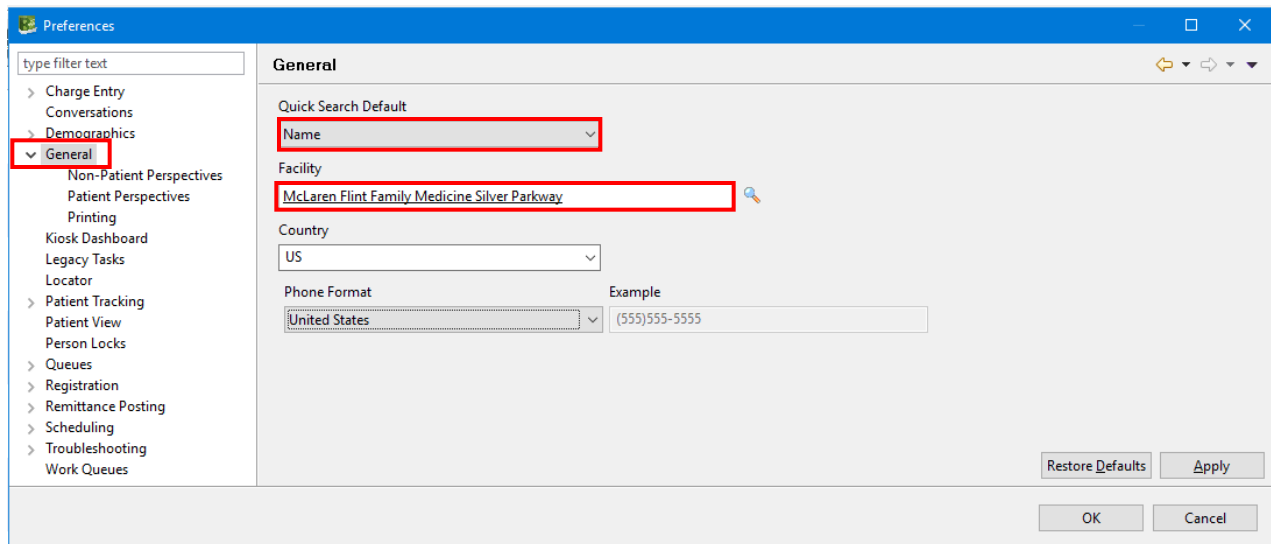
Preferences

type filter text

Charge Entry
Conversations
Demographics
General
Non-Patient Perspectives
Patient Perspectives
Printing
Kiosk Dashboard
Legacy Tasks
Locator
Patient Tracking
Patient View
Person Locks
Queues
Registration
Remittance Posting
Scheduling
Troubleshooting
Work Queues

General

Quick Search Default
Name

Facility
McLaren Flint Family Medicine Silver Parkway

Country
US

Phone Format
United States

Example
(555)555-5555

Restore Defaults
Apply

OK
Cancel